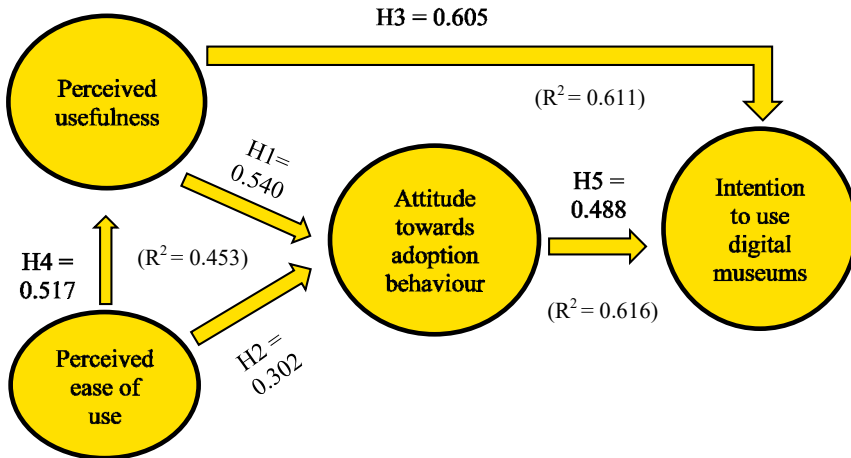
H3 = 0.605

Perceived usefulness

$(R^2 = 0.611)$

H1= 0.540

Attitude towards adoption behaviour

H5 = 0.488

Intention to use digital museums

H4 = 0.517

$(R^2 = 0.453)$

$(R^2 = 0.616)$

Perceived ease of use

H2 = 0.302